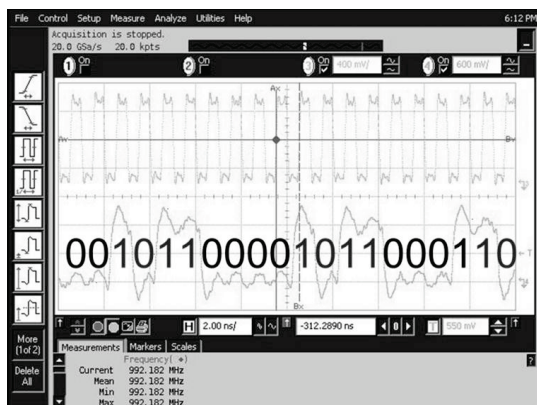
File Control Setup Measure Analyze Utilities Help 6:12 PM

Acquisition is stopped.
20.0 GSa/s 20.0 kpts

1 On
2 On
3 On 400 mV/
4 On 600 mV/

Ax
Ay
By
Bx

0010110000101100011 0

More (1of 2)
Delete All

H 2.00 ns/
-312.2890 ns
550 mV

Measurements Markers Scales
Frequency( +)
Current 992.182 MHz
Mean 992.182 MHz
Min 992.182 MHz
Max 992.182 MHz